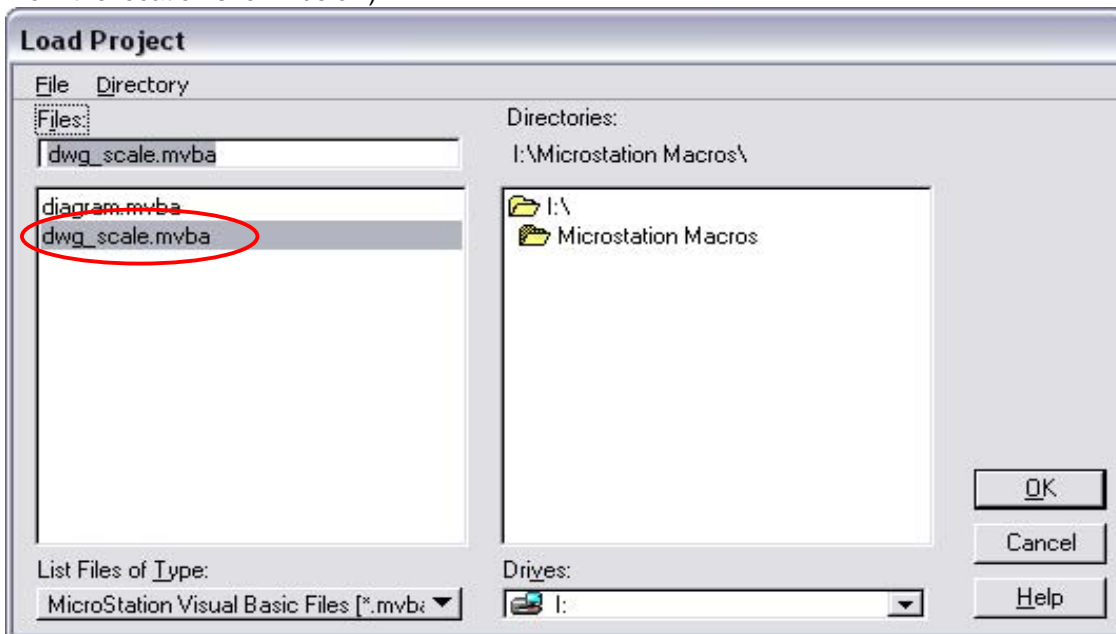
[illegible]

Load Project

File Directory

Files:

dwg_scale.mvba

diagram.mvba
dwg_scale.mvba

Directories:

I:\Microstation Macros\

I:\
Microstation Macros

OK

Cancel

Help

List Files of Type:

MicroStation Visual Basic Files [*.mvba

Drives:

I: